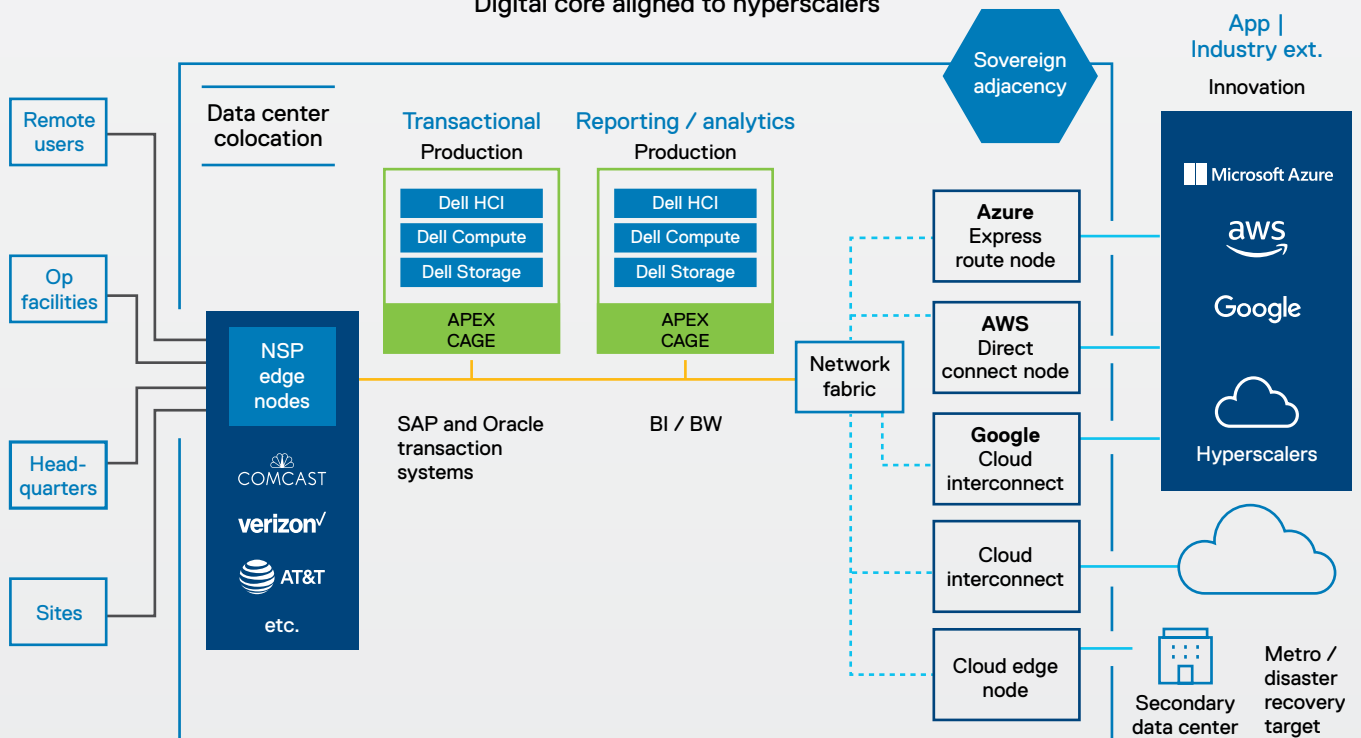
Digital core aligned to hyperscalers

Remote users

Op facilities

Head-quarters

Sites

Data center colocation

NSP edge nodes

COMCAST

verizon✓

AT&T

etc.

Transactional
Production

Dell HCI
Dell Compute
Dell Storage

APEX CAGE

SAP and Oracle transaction systems

Reporting / analytics
Production

Dell HCI
Dell Compute
Dell Storage

APEX CAGE

BI / BW

Network fabric

Sovereign adjacency

Azure Express route node

AWS Direct connect node

Google Cloud interconnect

Cloud interconnect

Cloud edge node

App | Industry ext.

Innovation

Microsoft Azure

aws

Google

Hyperscalers

Secondary data center

Metro / disaster recovery target